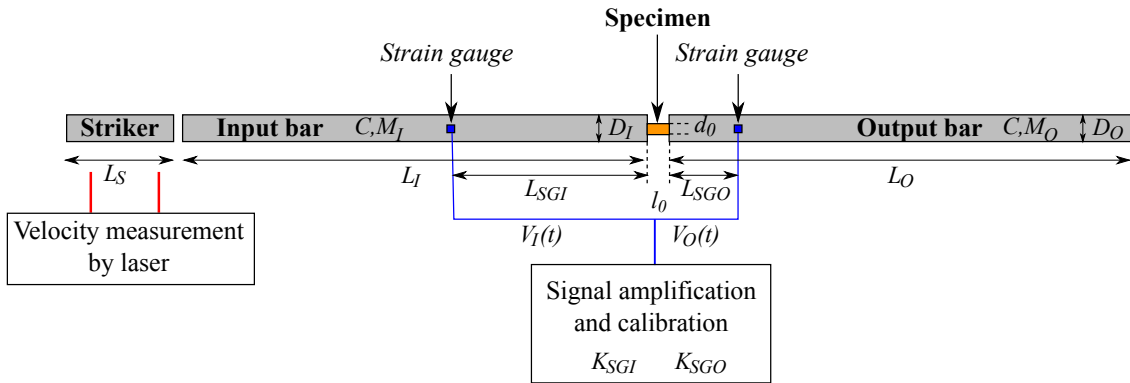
Specimen

Strain gauge

Strain gauge

Striker

Input bar $C, M_I$

$D_I$

$d_0$

Output bar $C, M_O$

$D_O$

$L_S$

$L_I$

$L_{SGI}$

$l_0$

$L_{SGO}$

$L_O$

Velocity measurement by laser

$V_I(t)$

$V_O(t)$

Signal amplification and calibration

$K_{SGI}$ $K_{SGO}$